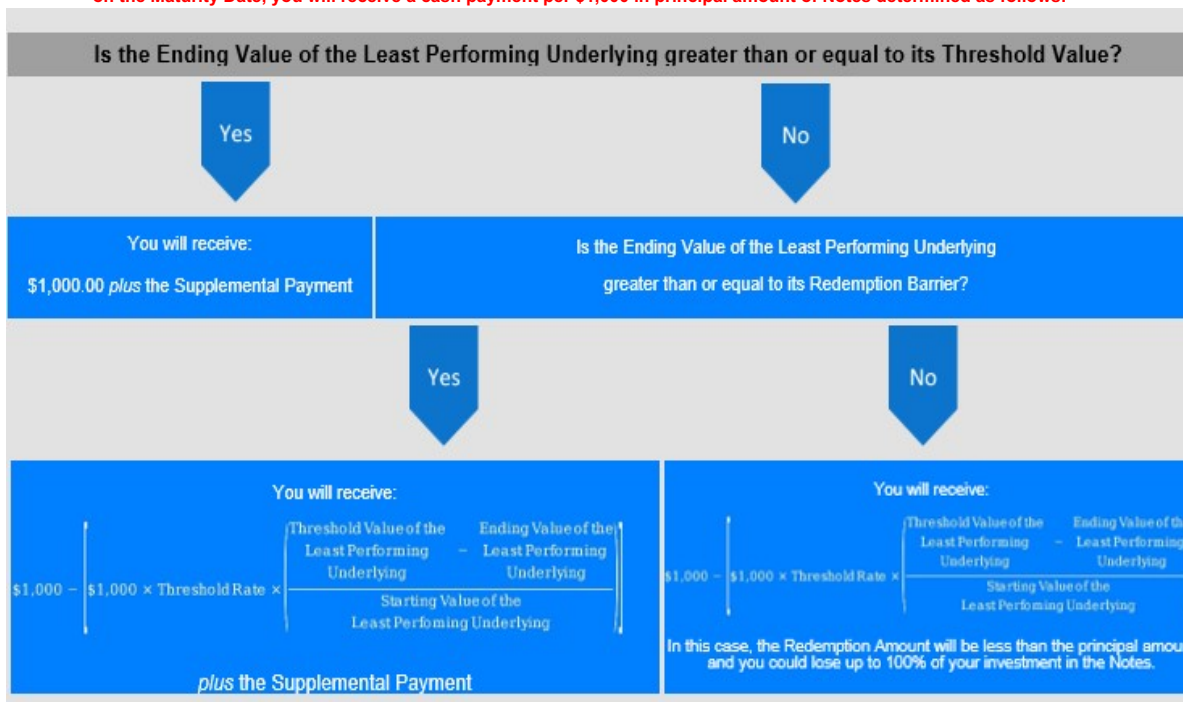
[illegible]

Is the Ending Value of the Least Performing Underlying greater than or equal to its Threshold Value?

Yes

No

You will receive:

\$1,000.00 *plus* the Supplemental Payment

Is the Ending Value of the Least Performing Underlying greater than or equal to its Redemption Barrier?

Yes

No

You will receive:

$\$1,000 - \left[\$1,000 \times \text{Threshold Rate} \times \left(\frac{\text{Threshold Value of the Least Performing Underlying} - \text{Ending Value of the Least Performing Underlying}}{\text{Starting Value of the Least Perfoming Underlying}}\right)\right]$

*plus* the Supplemental Payment

You will receive:

$\$1,000 - \left[\$1,000 \times \text{Threshold Rate} \times \left(\frac{\text{Threshold Value of the Least Performing Underlying} - \text{Ending Value of th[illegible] Least Performin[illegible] Underlying}}{\text{Starting Value of the Least Perfoming Underlying}}\right)\right]$

In this case, the Redemption Amount will be less than the principal amou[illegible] and you could lose up to 100% of your investment in the Notes.